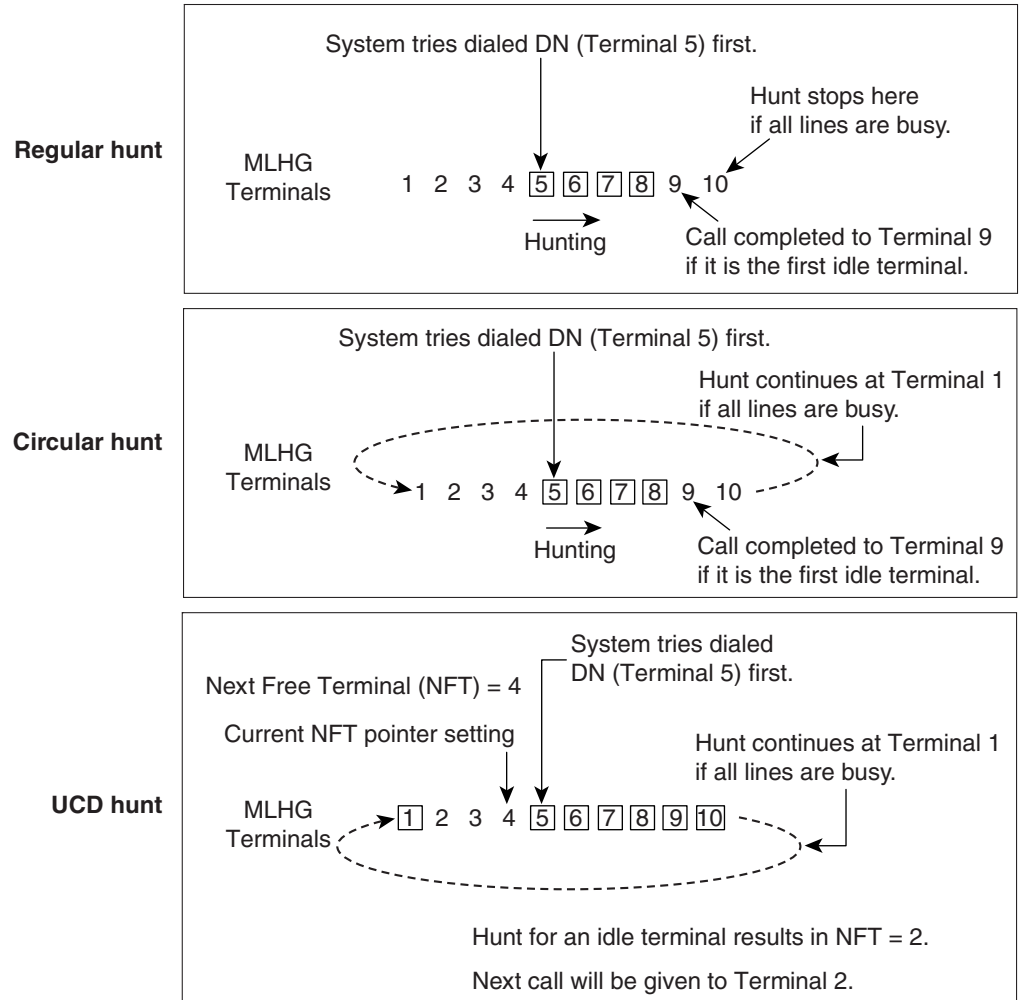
Regular hunt

System tries dialed DN (Terminal 5) first.

Hunt stops here if all lines are busy.

MLHG Terminals

1 2 3 4 5 6 7 8 9 10

Hunting

Call completed to Terminal 9 if it is the first idle terminal.

Circular hunt

System tries dialed DN (Terminal 5) first.

Hunt continues at Terminal 1 if all lines are busy.

MLHG Terminals

1 2 3 4 5 6 7 8 9 10

Hunting

Call completed to Terminal 9 if it is the first idle terminal.

UCD hunt

Next Free Terminal (NFT) = 4

System tries dialed DN (Terminal 5) first.

Current NFT pointer setting

Hunt continues at Terminal 1 if all lines are busy.

MLHG Terminals

1 2 3 4 5 6 7 8 9 10

Hunt for an idle terminal results in NFT = 2.

Next call will be given to Terminal 2.